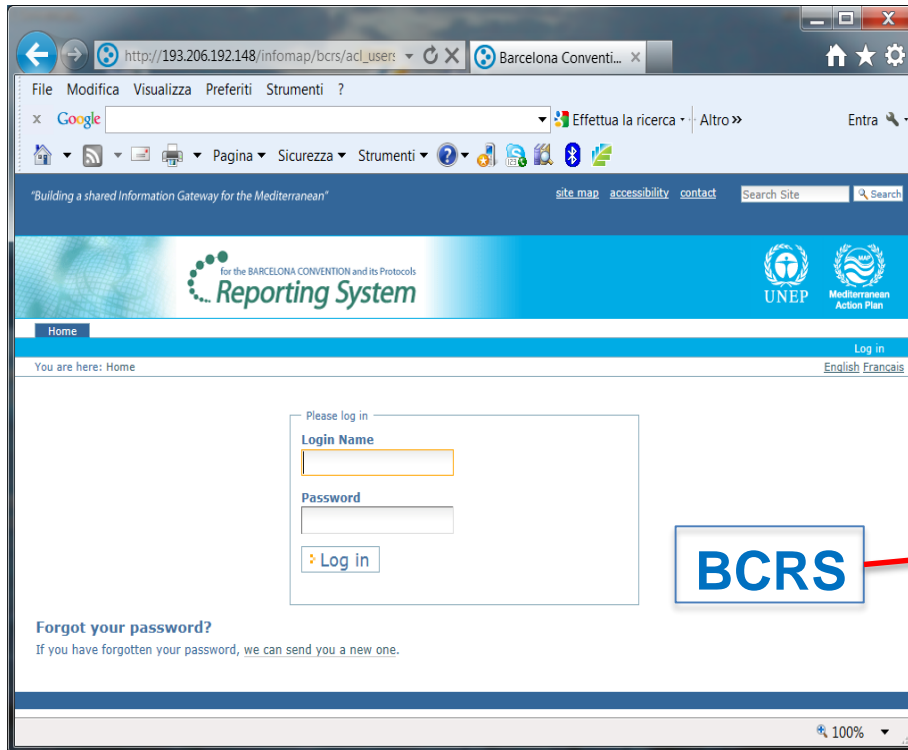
http://193.206.192.148/infomap/bcrs/acl_users
Barcelona Conventi...

File Modifica Visualizza Preferiti Strumenti ?

Google
Effettua la ricerca · Altro »
Entra

Pagina ▾ Sicurezza ▾ Strumenti ▾

"Building a shared Information Gateway for the Mediterranean"

site map accessibility contact
Search Site
Search

for the BARCELONA CONVENTION and its Protocols
Reporting System

UNEP
MAP
Mediterranean Action Plan

Home

Log in

You are here: Home

English Français

Please log in

Login Name

Password

Log in

BCRS

Forgot your password?

If you have forgotten your password, we can send you a new one.

100%